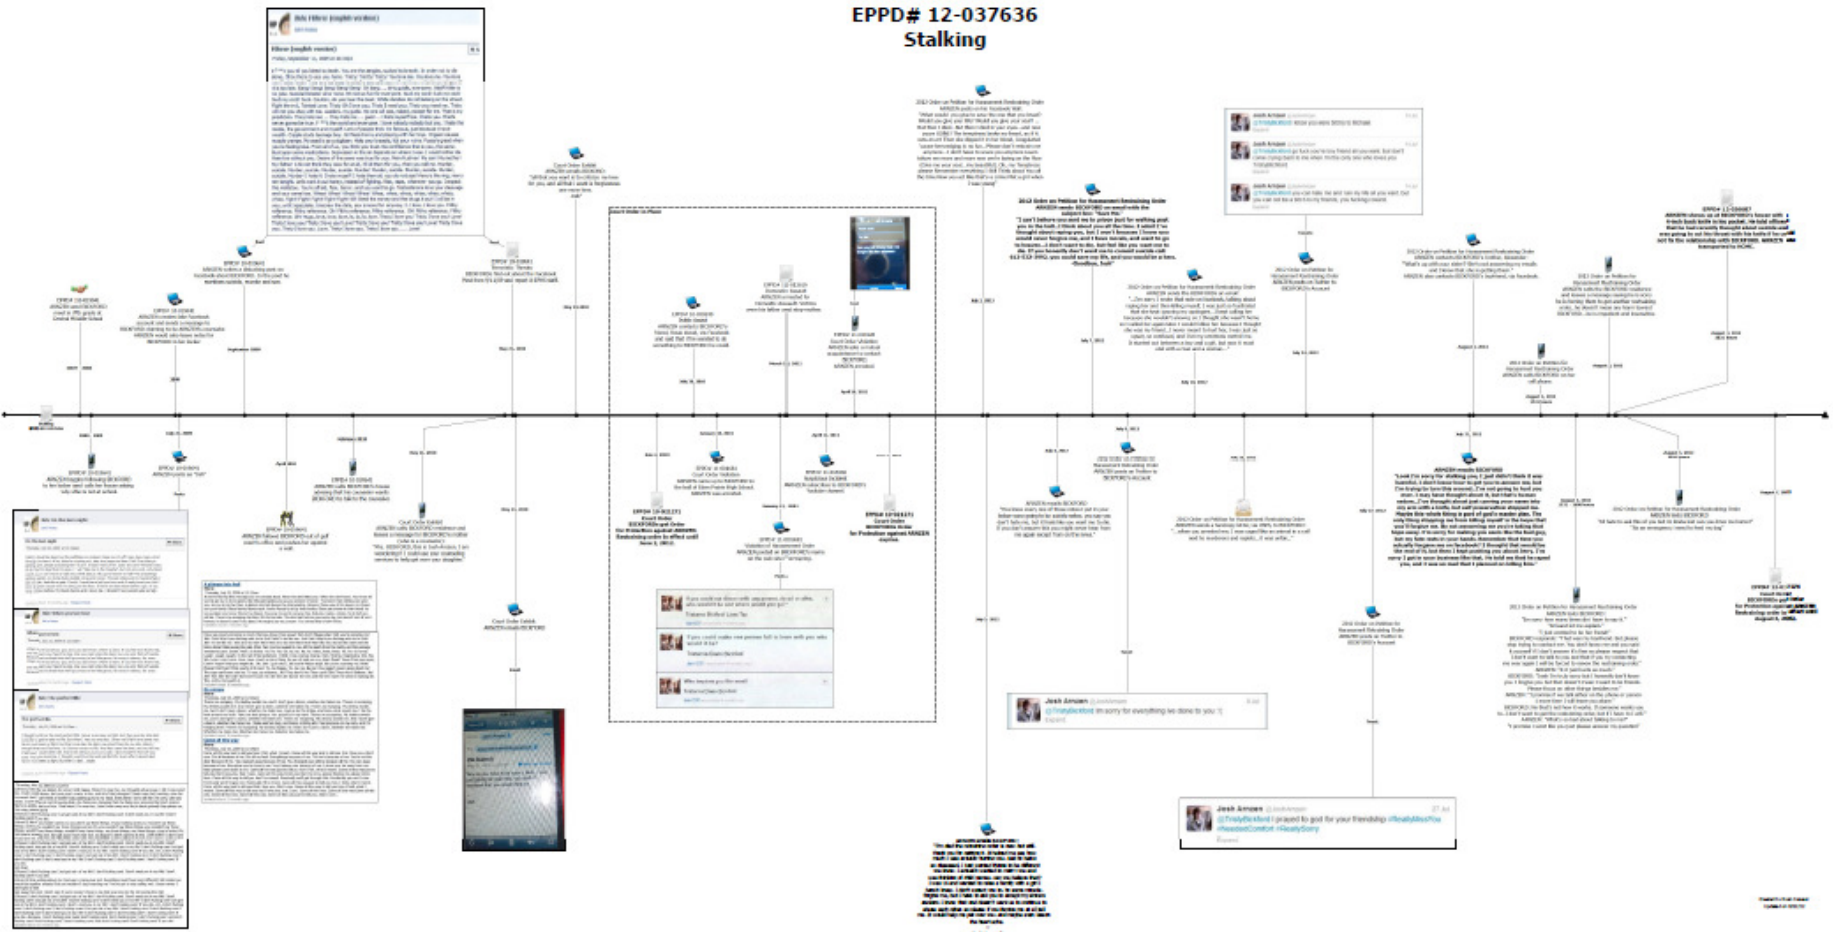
EPPD# 12-037636
Stalking

Josh Arnsen @JoshArnsen
@TrinityBickford I'm sorry for everything ive done to you :'(

Josh Arnsen @JoshArnsen
@TrinityBickford I prayed to god for your friendship #ReallyMissYou #NeededComfort #ReallySorry

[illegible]